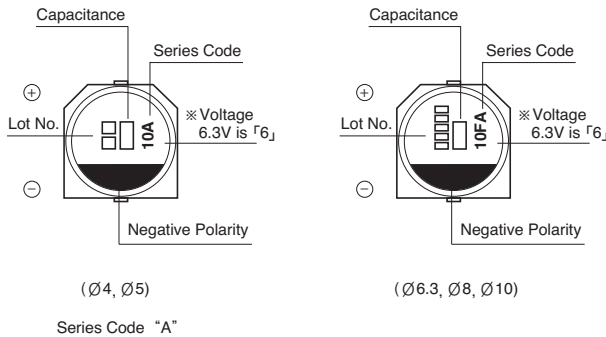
Capacitance

Series Code

$\oplus$

Lot No.

10A

※Voltage 6.3V is「6」

$\ominus$

Negative Polarity

(Ø4, Ø5)

Capacitance

Series Code

$\oplus$

Lot No.

10FA

※Voltage 6.3V is「6」

$\ominus$

Negative Polarity

(Ø6.3, Ø8, Ø10)

Series Code“A”